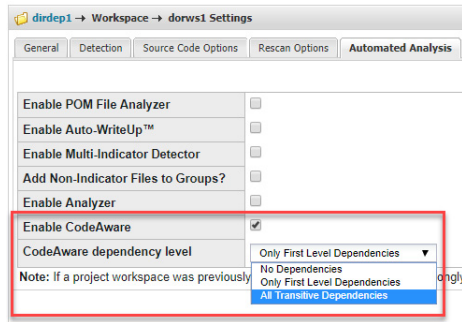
dirdep1 → Workspace → dorws1 Settings

General | Detection | Source Code Options | Rescan Options | Automated Analysis

| | |
|---|---|
| Enable POM File Analyzer | ☐ |
| Enable Auto-WriteUp™ | ☐ |
| Enable Multi-Indicator Detector | ☐ |
| Add Non-Indicator Files to Groups? | ☐ |
| Enable Analyzer | ☐ |
| Enable CodeAware | ☑ |
| CodeAware dependency level | Only First Level Dependencies ▼ |

No Dependencies
Only First Level Dependencies
All Transitive Dependencies

Note: If a project workspace was previously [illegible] ongly